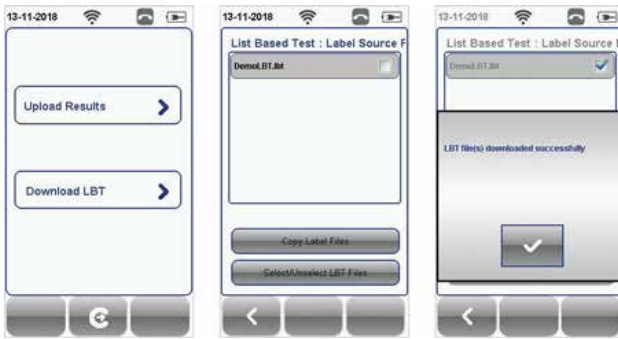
13-11-2018

Upload Results

Download LBT

13-11-2018

List Based Test : Label Source F

DemoLBT.lbt

Copy Label Files

Select/Unselect LBT Files

13-11-2018

List Based Test : Label Source I

DemoLBT.lbt

LBT file(s) downloaded successfully